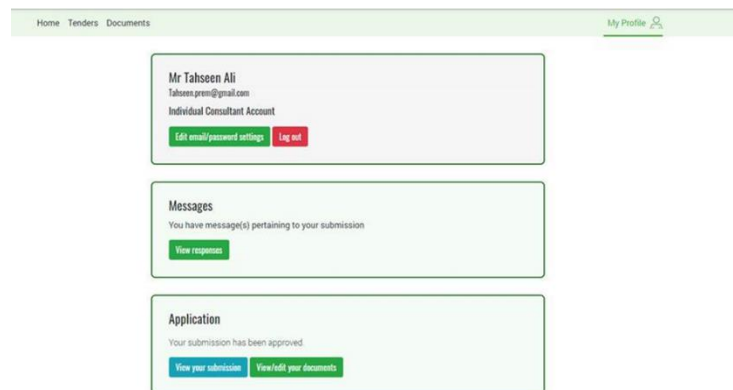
Home Tenders Documents

My Profile

Mr Tahseen Ali
Tahseen.prem@gmail.com
Individual Consultant Account

Edit email/password settings
Log out

Messages
You have message(s) pertaining to your submission

View responses

Application
Your submission has been approved.

View your submission
View/edit your documents